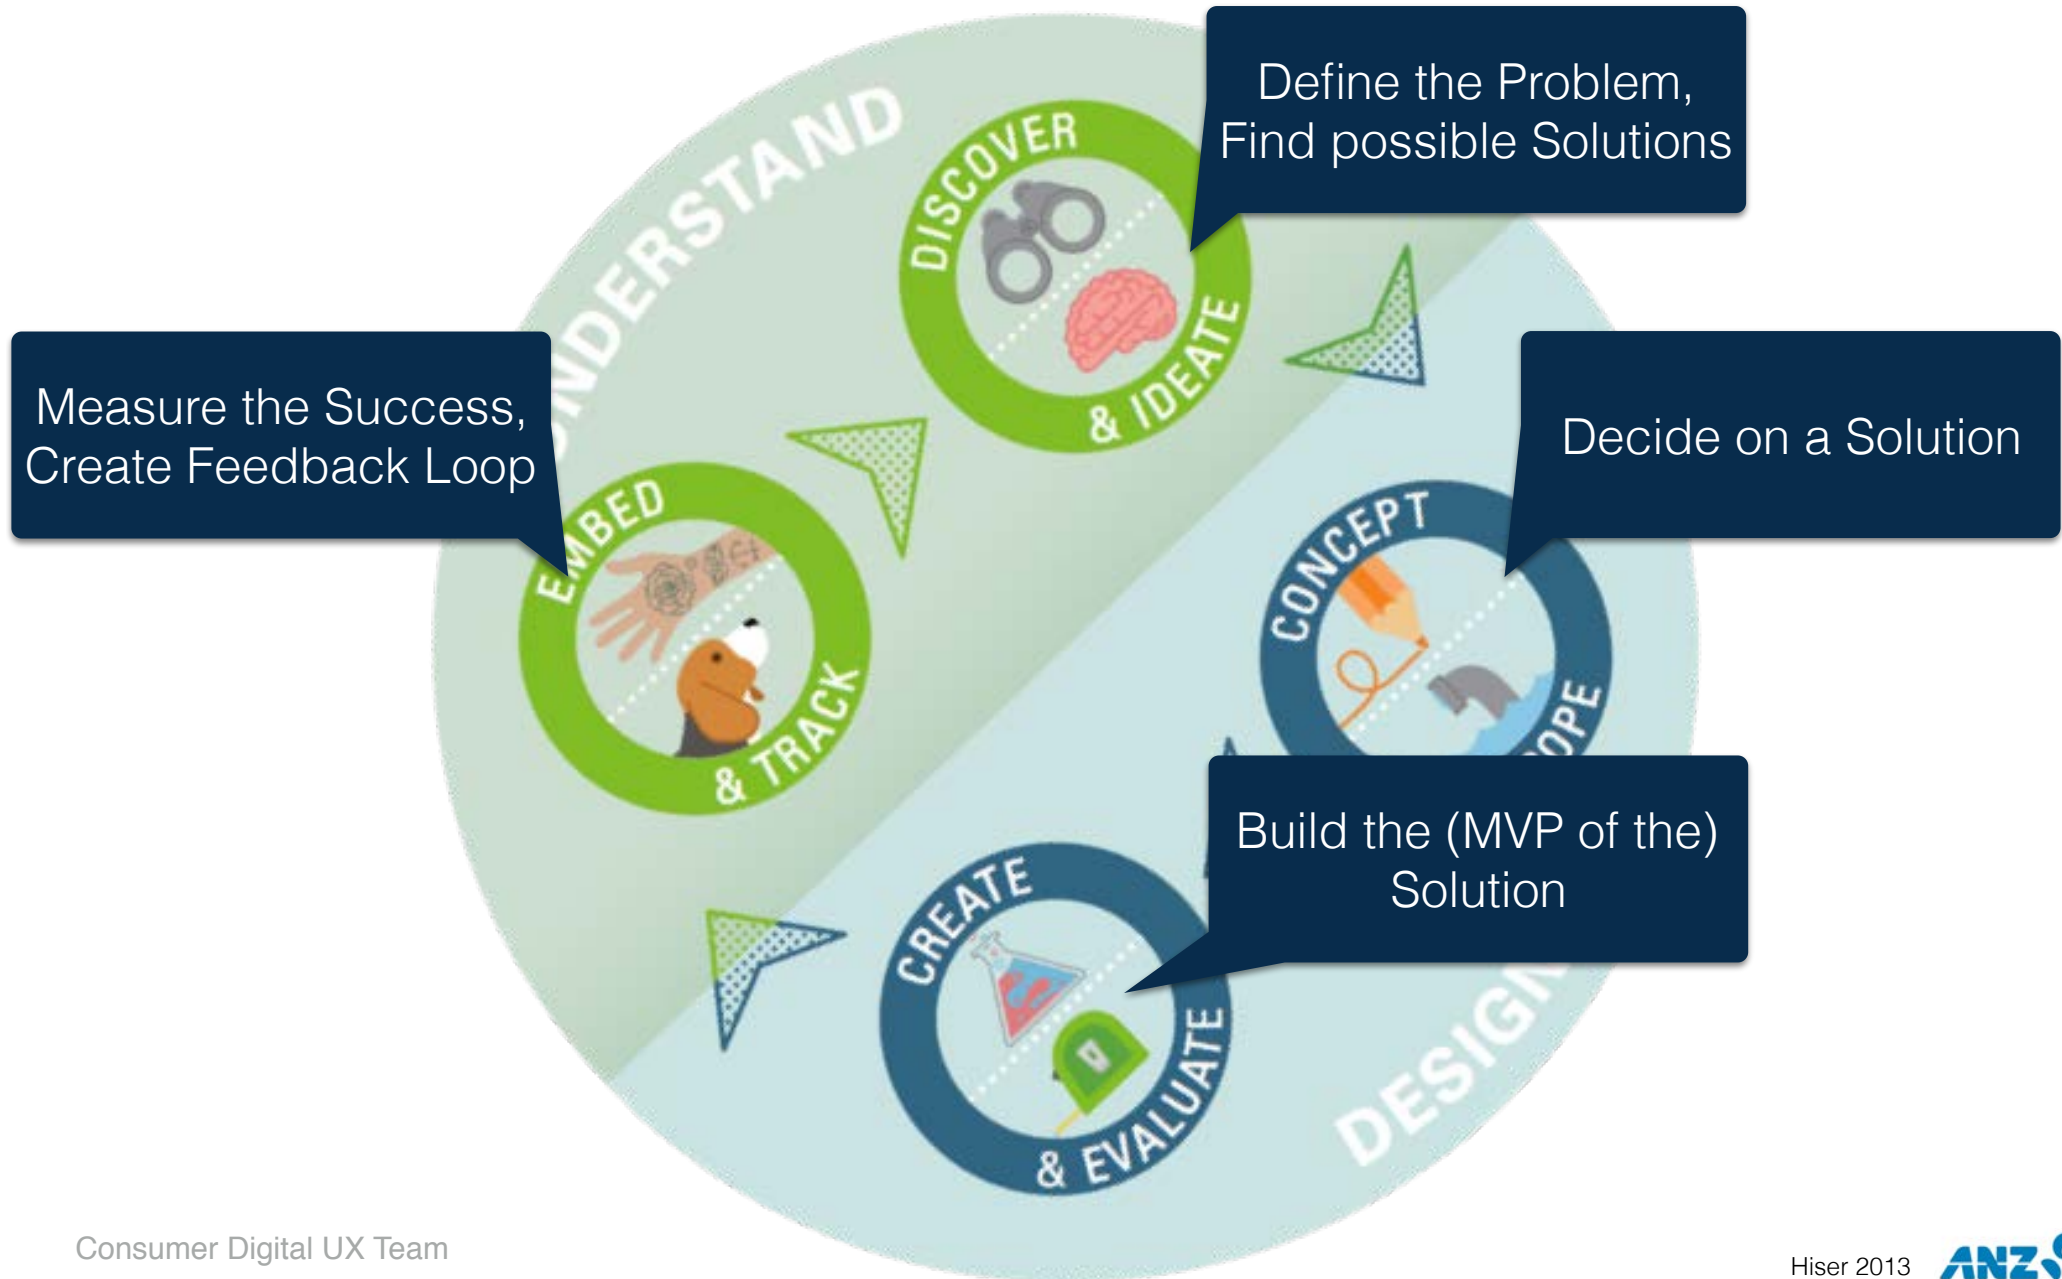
NDERSTAND

DISCOVER & IDEATE

Define the Problem, Find possible Solutions

Measure the Success, Create Feedback Loop

EMBED & TRACK

Decide on a Solution

CONCEPT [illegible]OPE

Build the (MVP of the) Solution

CREATE & EVALUATE

DESIGN

Consumer Digital UX Team

Hiser 2013

ANZ